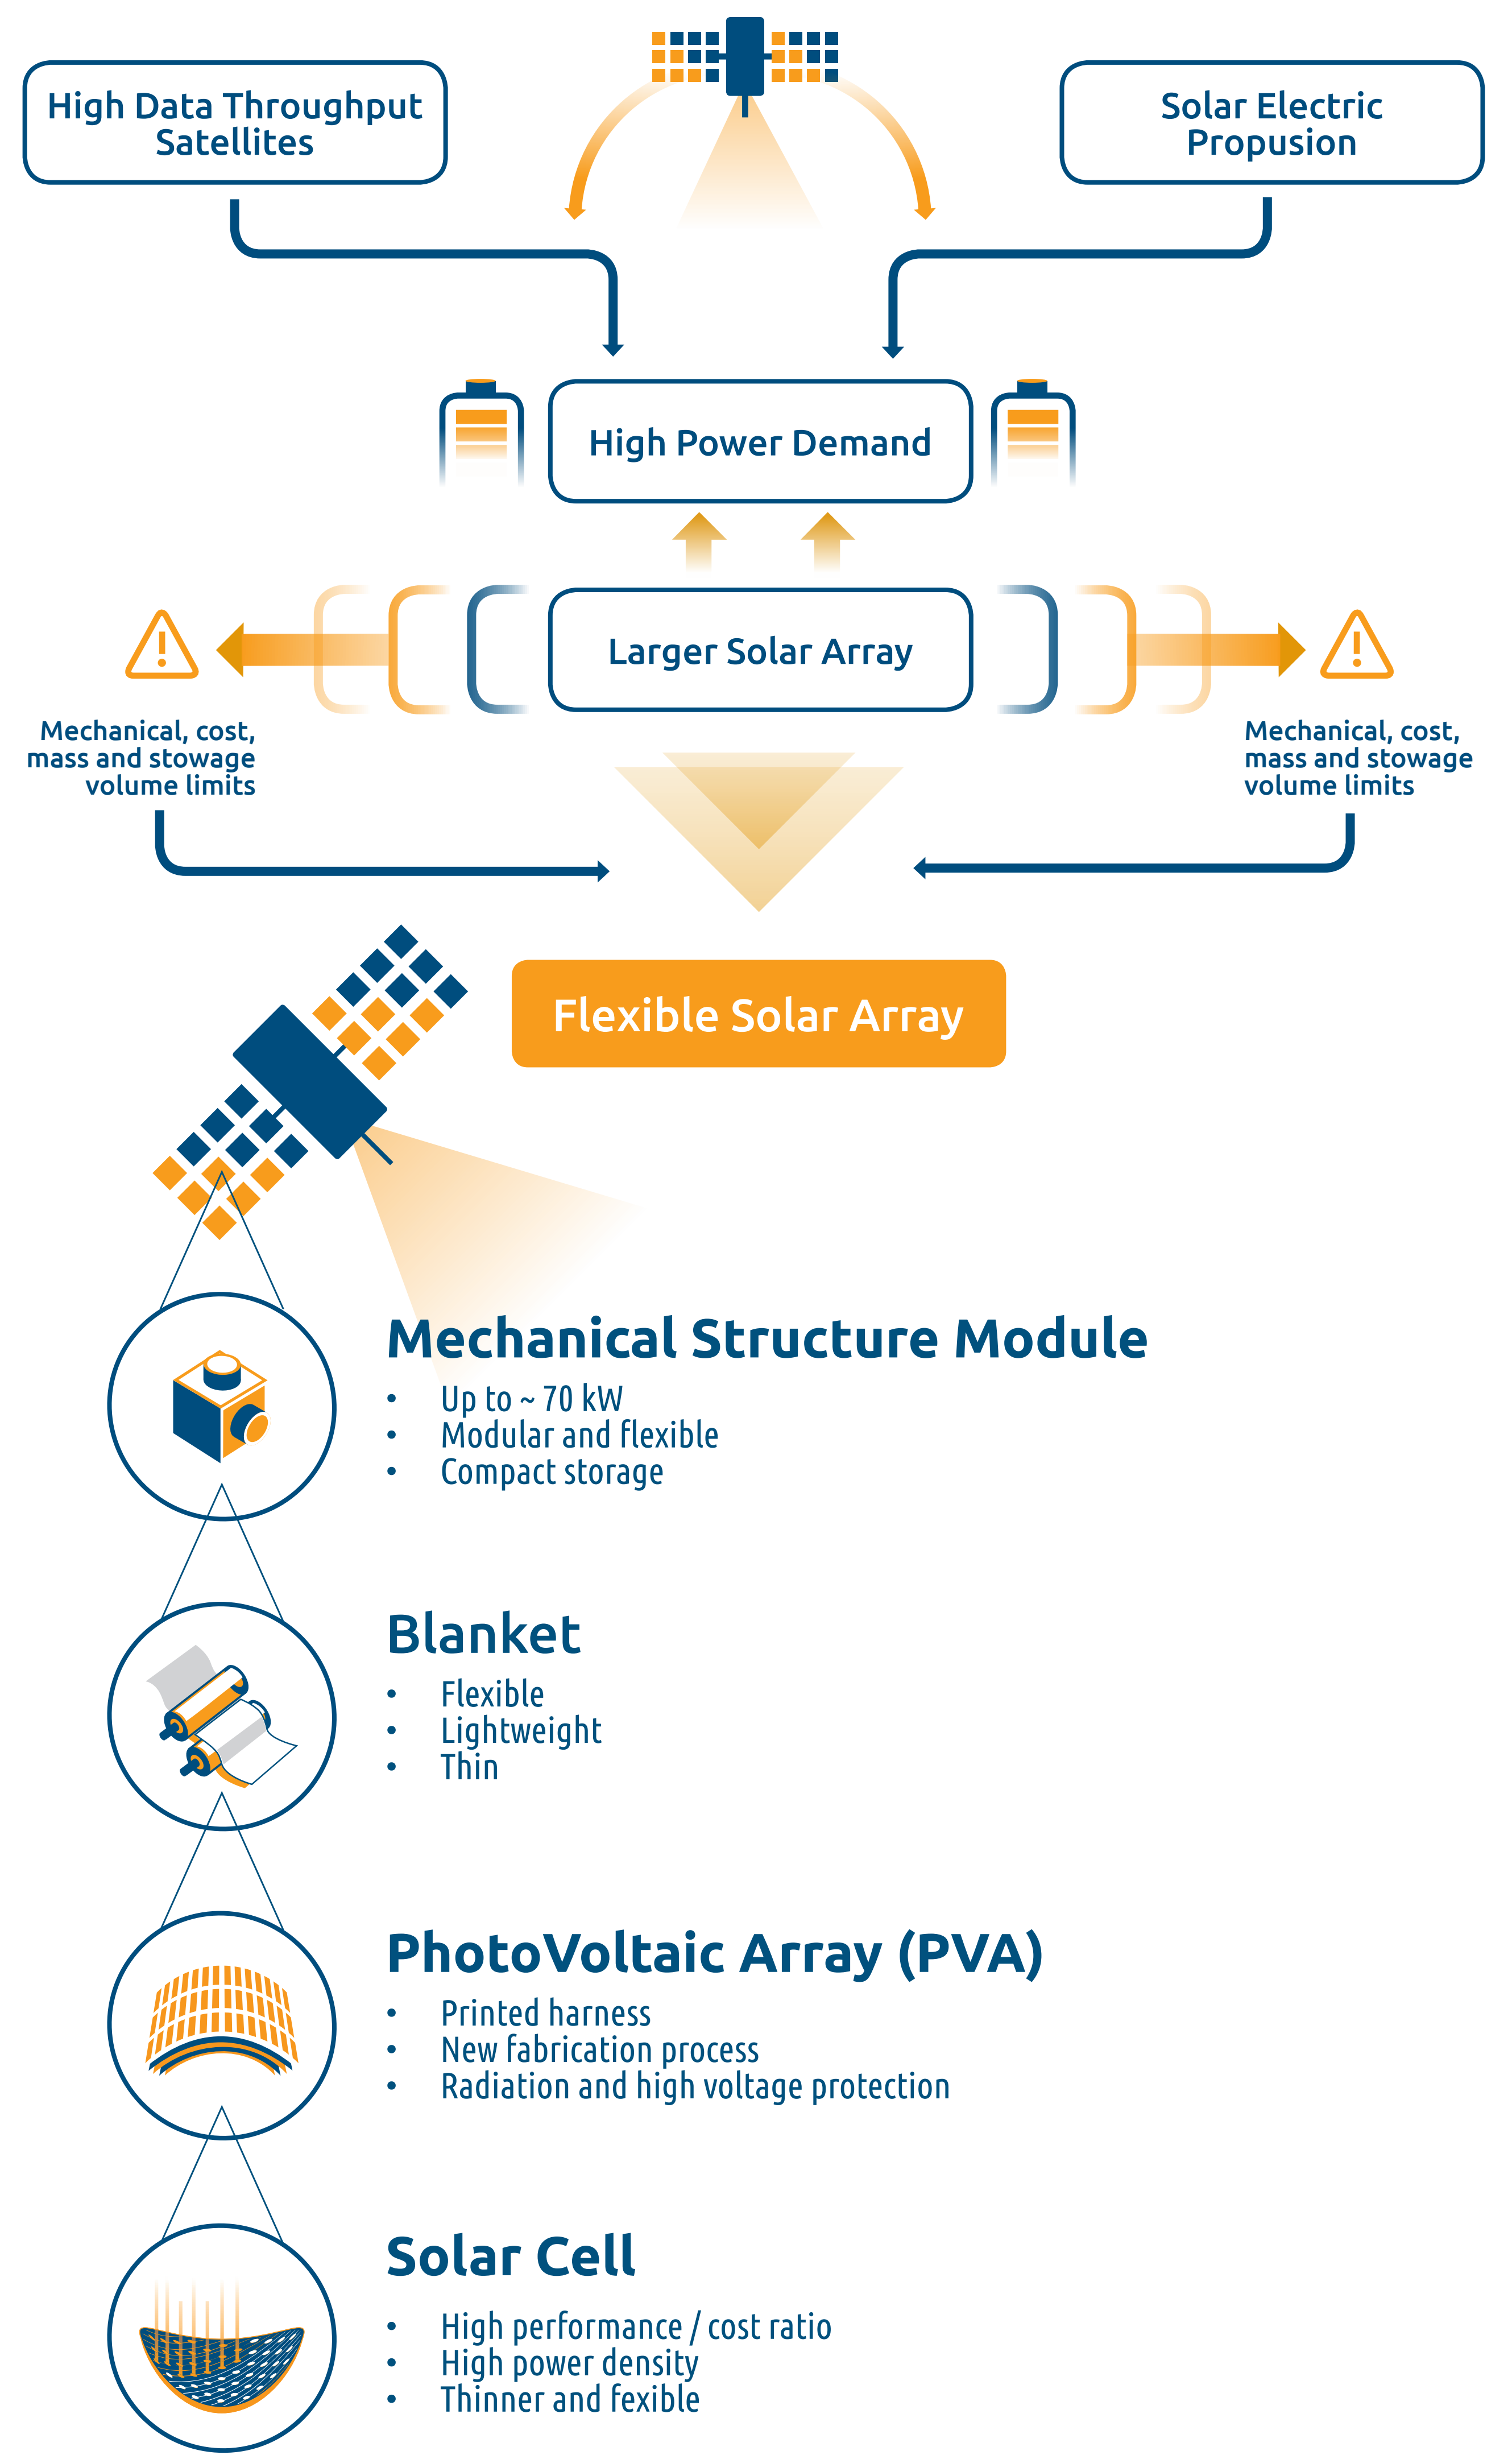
High Data Throughput Satellites

Solar Electric Propusion

High Power Demand

Larger Solar Array

Mechanical, cost, mass and stowage volume limits

Mechanical, cost, mass and stowage volume limits

Flexible Solar Array

Mechanical Structure Module

- Up to ~ 70 kW
- Modular and flexible
- Compact storage

Blanket

- Flexible
- Lightweight
- Thin

PhotoVoltaic Array (PVA)

- Printed harness
- New fabrication process
- Radiation and high voltage protection

Solar Cell

- High performance / cost ratio
- High power density
- Thinner and fexible